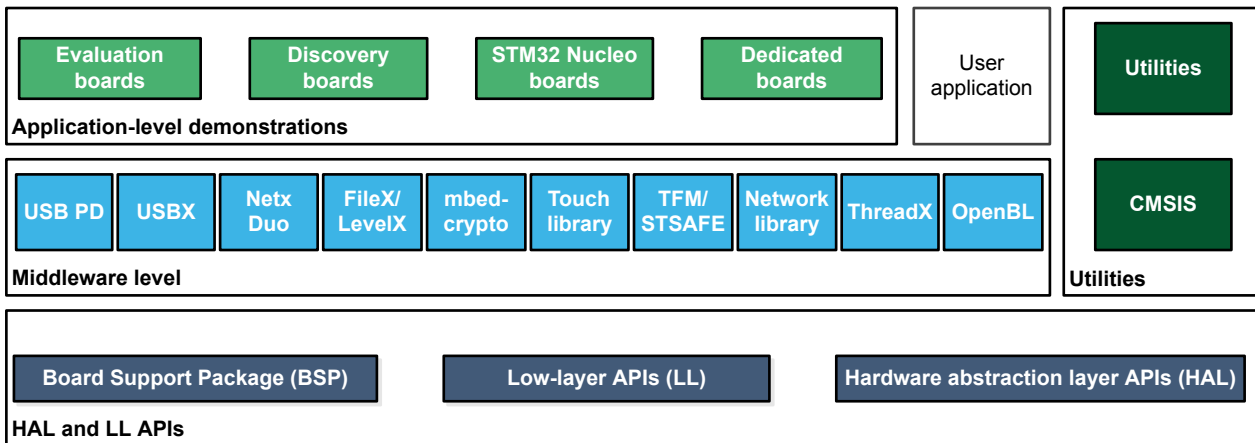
Evaluation boards

Discovery boards

STM32 Nucleo boards

Dedicated boards

User application

Utilities

Application-level demonstrations

USB PD

USBX

Netx Duo

FileX/ LevelX

mbed-crypto

Touch library

TFM/ STSAFE

Network library

ThreadX

OpenBL

CMSIS

Middleware level

Utilities

Board Support Package (BSP)

Low-layer APIs (LL)

Hardware abstraction layer APIs (HAL)

HAL and LL APIs